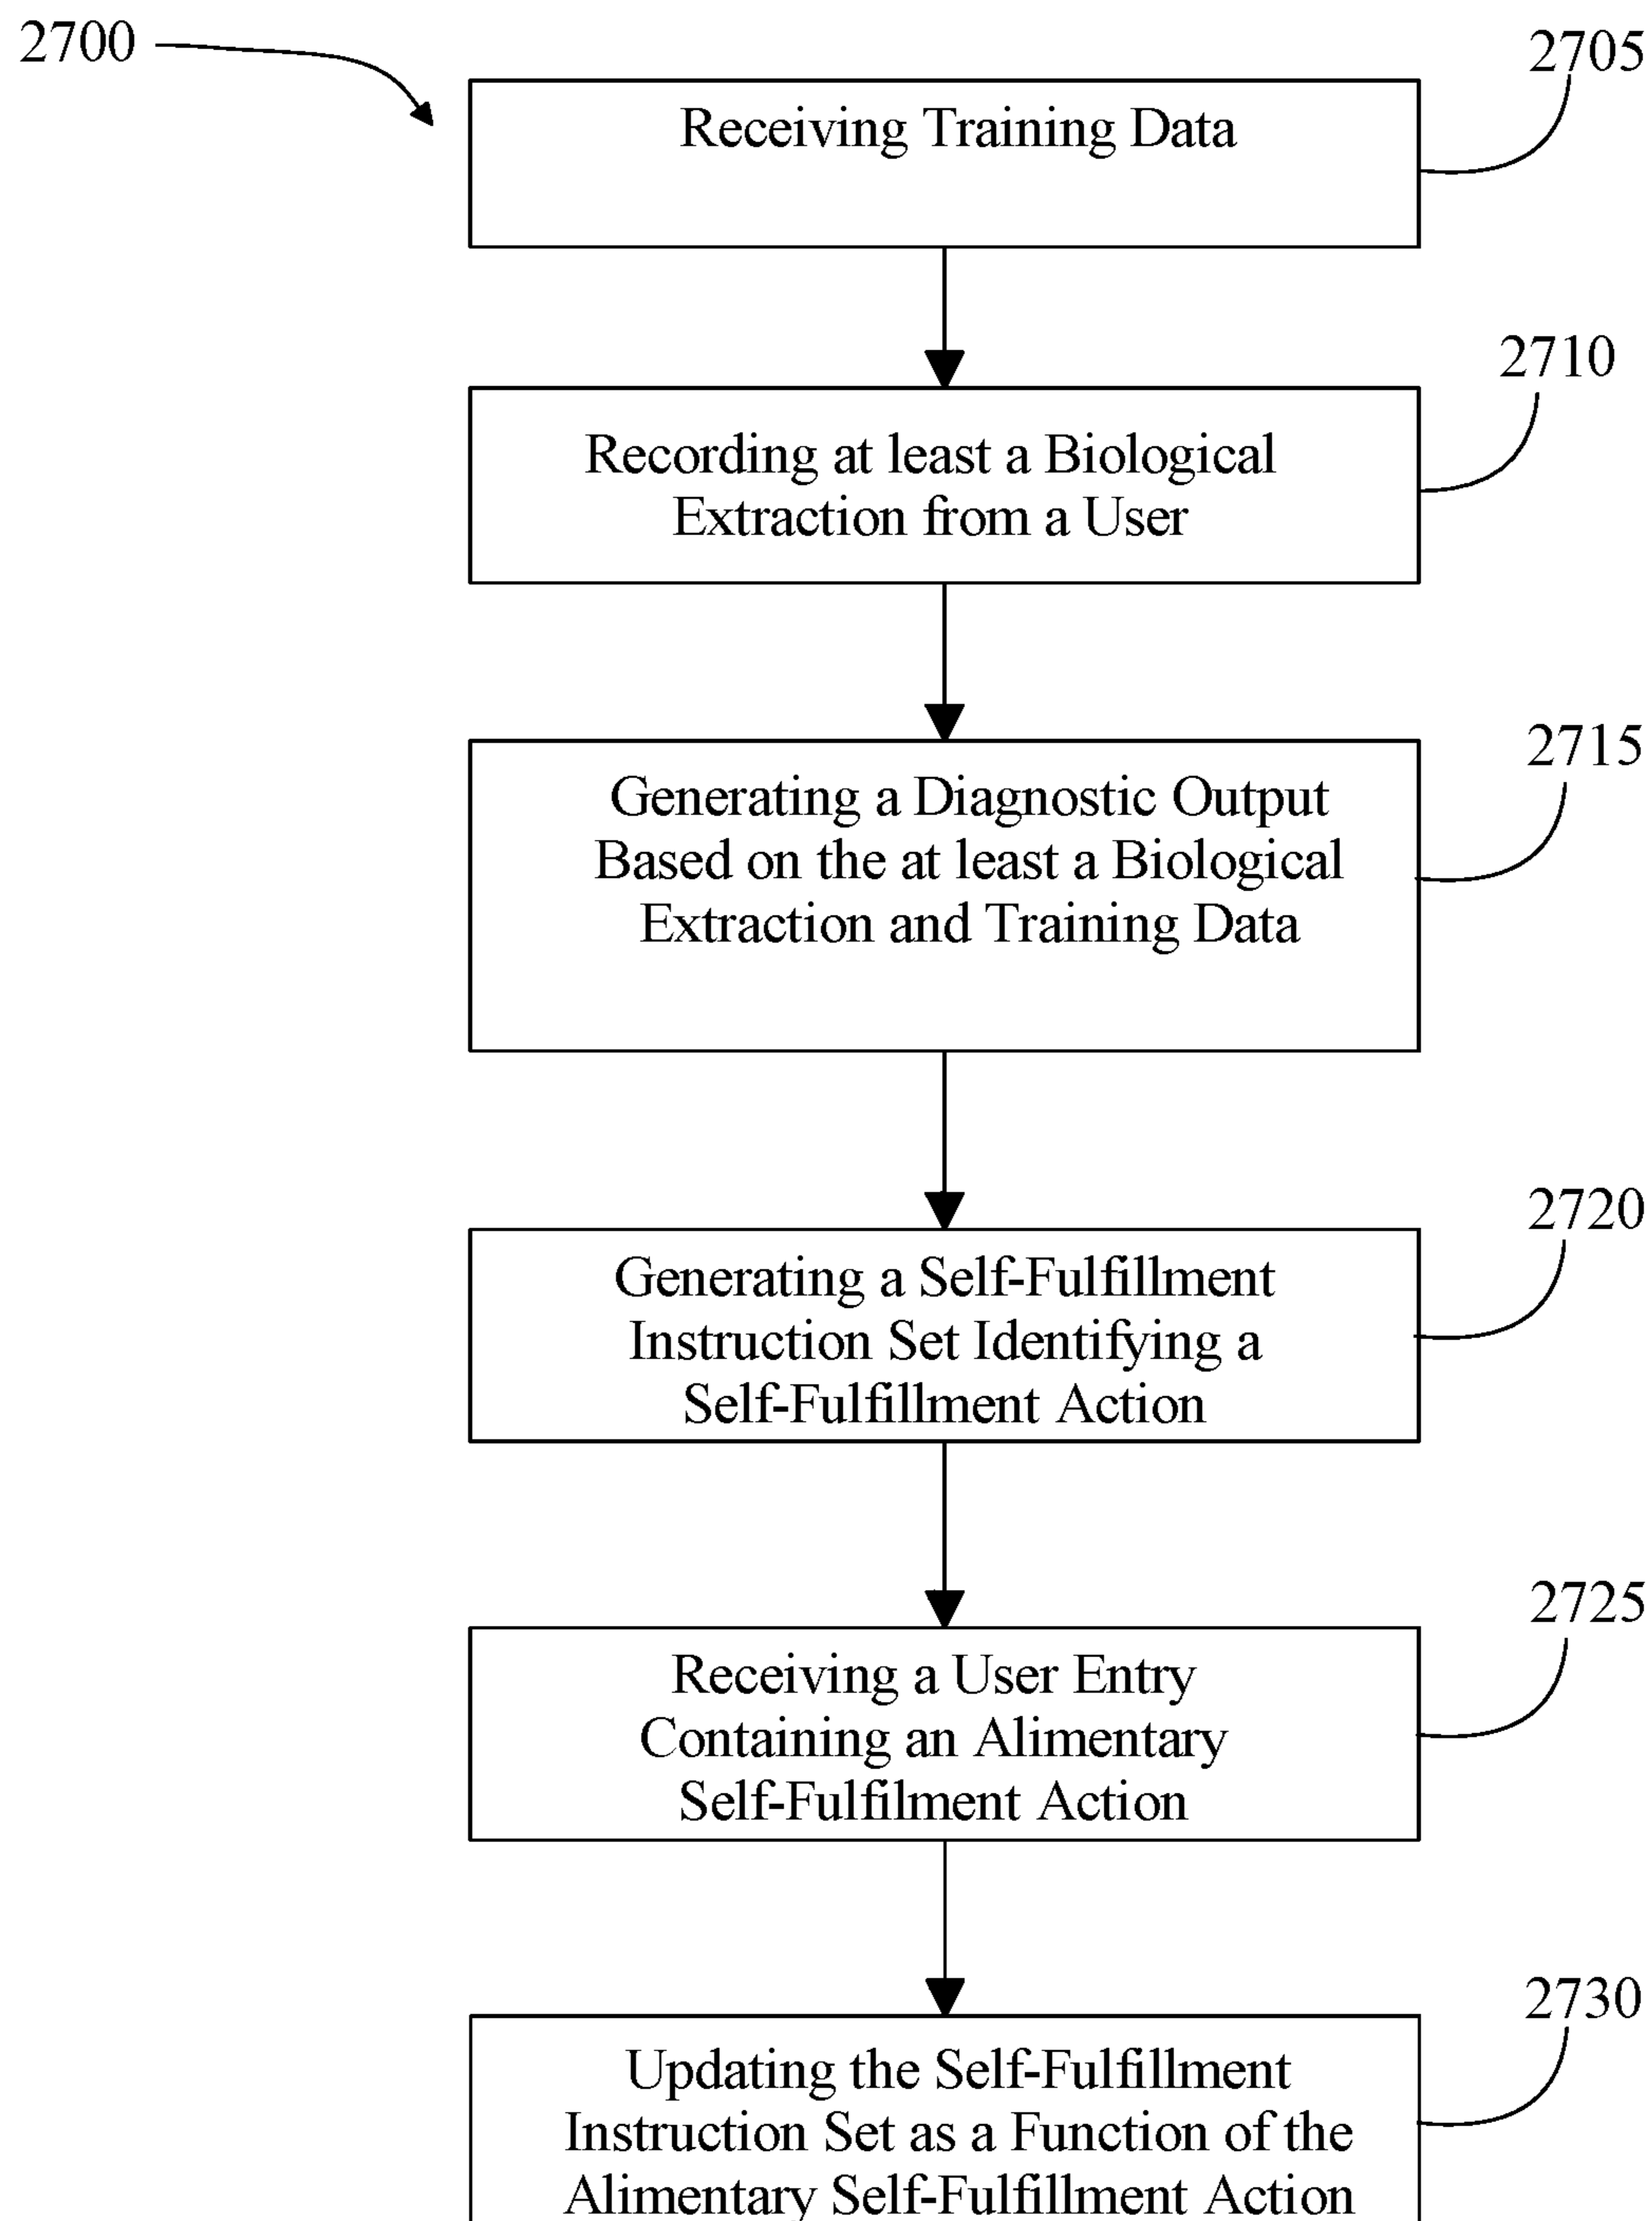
2700

2705

Receiving Training Data

2710

Recording at least a Biological Extraction from a User

2715

Generating a Diagnostic Output Based on the at least a Biological Extraction and Training Data

2720

Generating a Self-Fulfillment Instruction Set Identifying a Self-Fulfillment Action

2725

Receiving a User Entry Containing an Alimentary Self-Fulfilment Action

2730

Updating the Self-Fulfillment Instruction Set as a Function of the Alimentary Self-Fulfillment Action